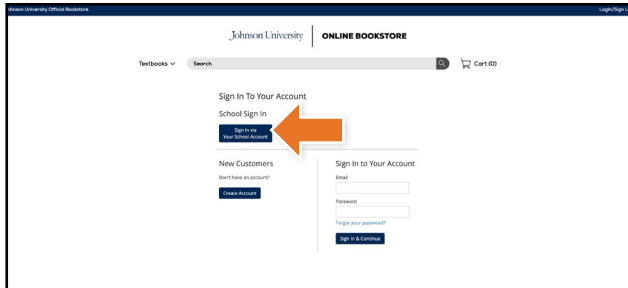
Johnson University Official Bookstore

Login/Sign I

Johnson University | ONLINE BOOKSTORE

Textbooks

Search

Cart (0)

Sign In To Your Account

School Sign In

Sign In via Your School Account

New Customers

Don't have an account?

Create Account

Sign In to Your Account

Email

Password

Forgot your password?

Sign In & Continue